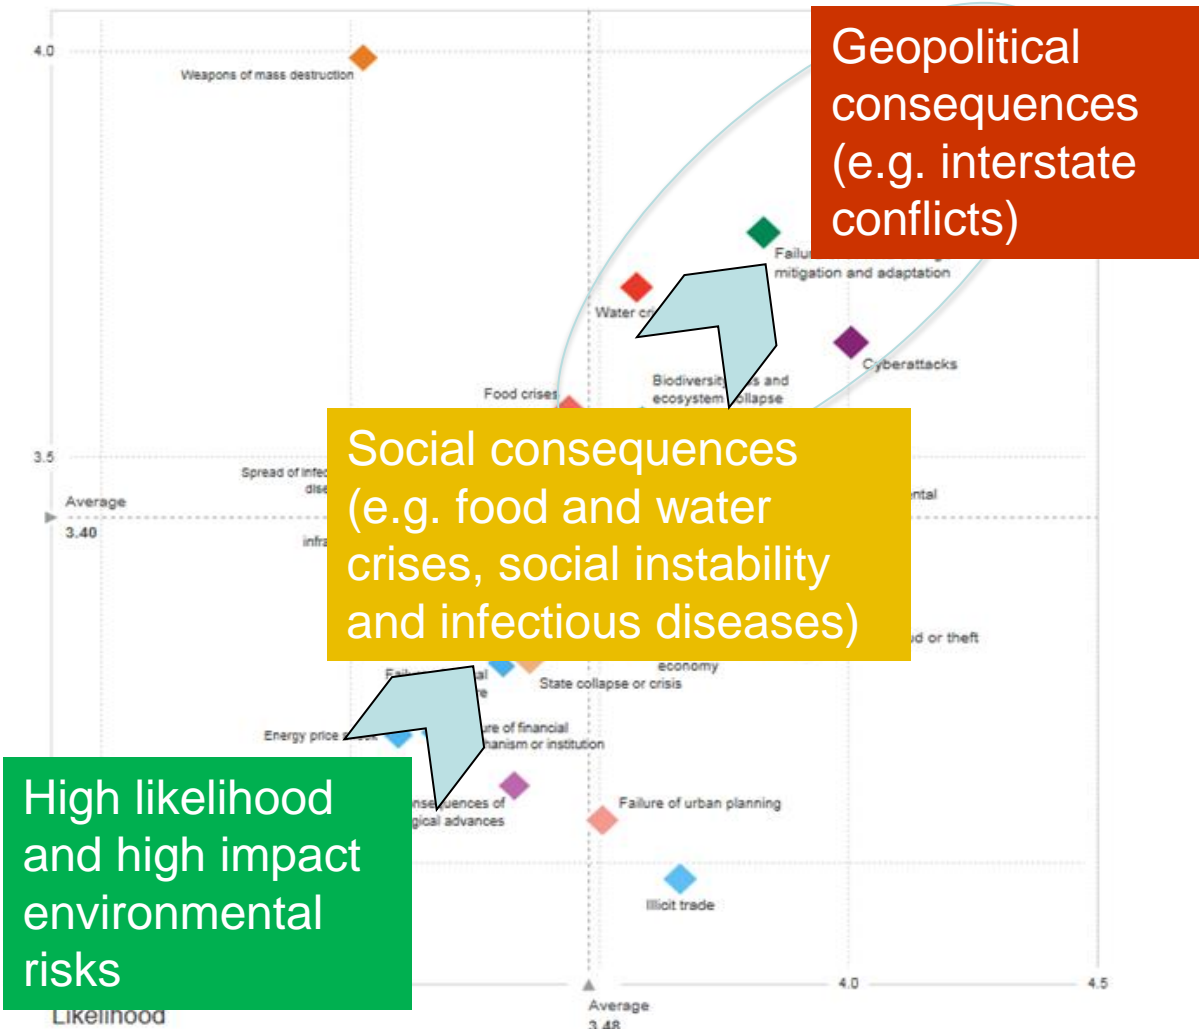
4.0

Weapons of mass destruction

Geopolitical consequences (e.g. interstate conflicts)

Failu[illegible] mitigation and adaptation

Water cr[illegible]

Cyberattacks

Biodiversity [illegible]s and ecosystem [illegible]ollapse

Food crises

3.5

Spread of infec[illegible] dise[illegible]

Average 3.40

infra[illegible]

Social consequences (e.g. food and water crises, social instability and infectious diseases)

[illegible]ntal

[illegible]d or theft

economy

Failu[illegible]al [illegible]e

State collapse or crisis

Energy price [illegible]

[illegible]ure of financial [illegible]hanism or institution

High likelihood and high impact environmental risks

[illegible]nsequences of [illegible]gical advances

Failure of urban planning

Illicit trade

4.0

4.5

Average 3.48

Likelihood